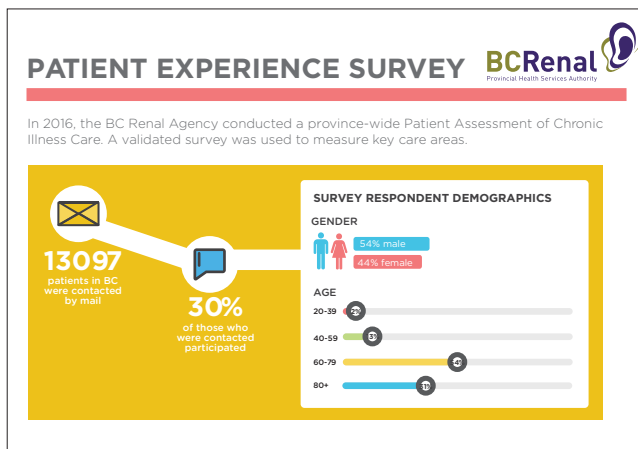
PATIENT EXPERIENCE SURVEY

BCRenal
Provincial Health Services Authority

In 2016, the BC Renal Agency conducted a province-wide Patient Assessment of Chronic Illness Care. A validated survey was used to measure key care areas.

13097
patients in BC were contacted by mail

30%
of those who were contacted participated

SURVEY RESPONDENT DEMOGRAPHICS

GENDER
54% male
44% female

AGE
20-39 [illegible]
40-59 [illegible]
60-79 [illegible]
80+ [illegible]